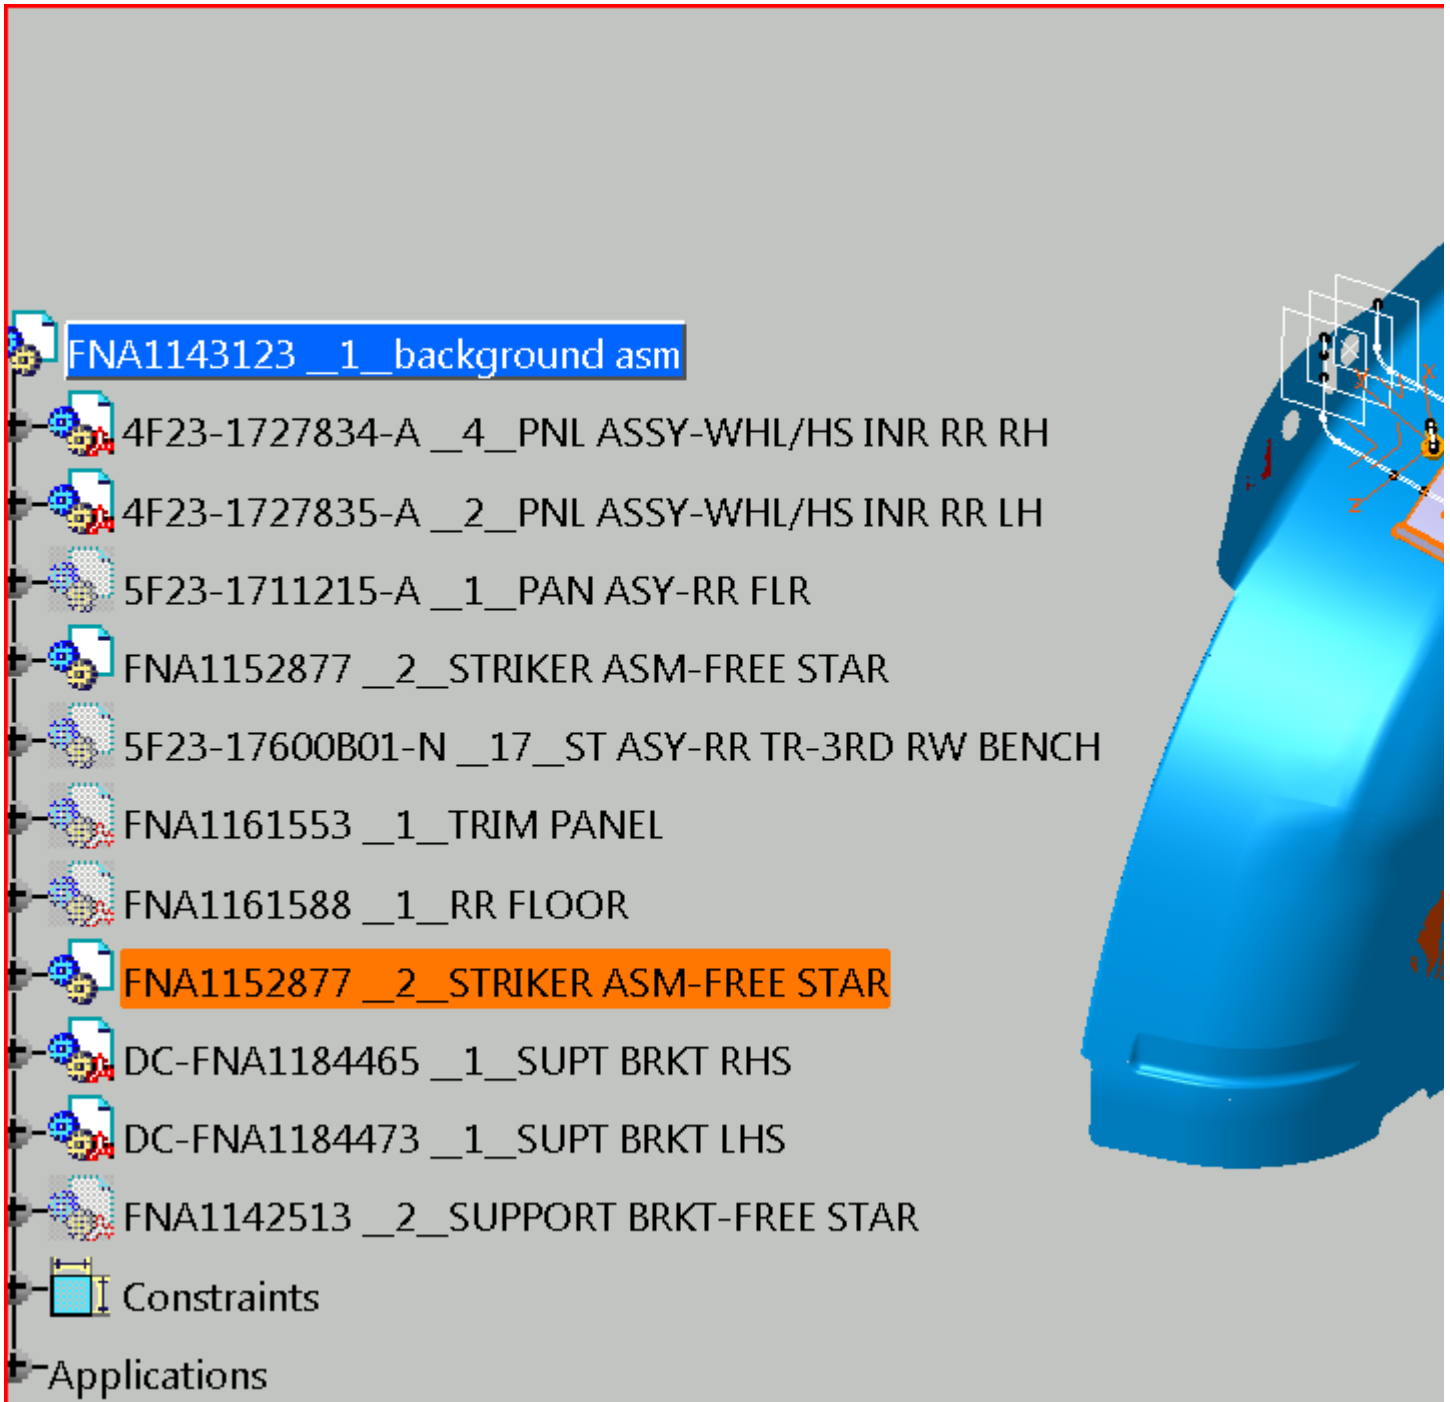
FNA1143123 __1__background asm

4F23-1727834-A __4__PNL ASSY-WHL/HS INR RR RH

4F23-1727835-A __2__PNL ASSY-WHL/HS INR RR LH

5F23-1711215-A __1__PAN ASY-RR FLR

FNA1152877 __2__STRIKER ASM-FREE STAR

5F23-17600B01-N __17__ST ASY-RR TR-3RD RW BENCH

FNA1161553 __1__TRIM PANEL

FNA1161588 __1__RR FLOOR

FNA1152877 __2__STRIKER ASM-FREE STAR

DC-FNA1184465 __1__SUPT BRKT RHS

DC-FNA1184473 __1__SUPT BRKT LHS

FNA1142513 __2__SUPPORT BRKT-FREE STAR

Constraints

Applications